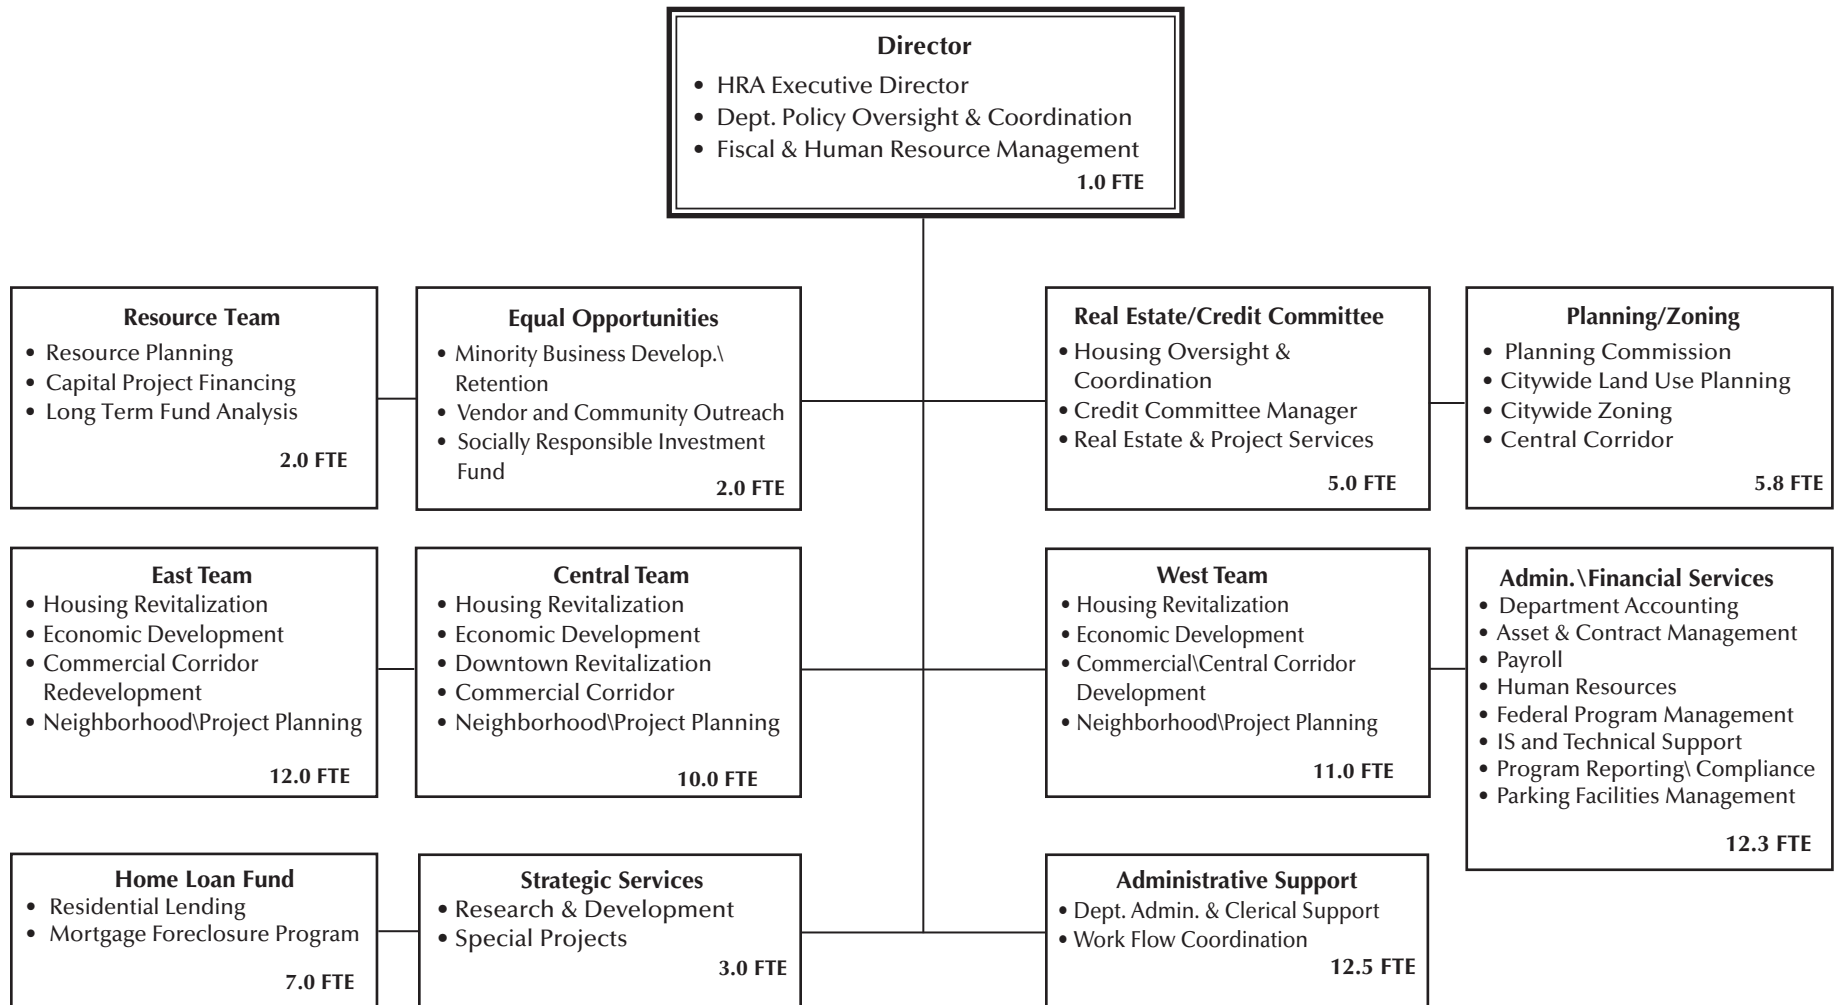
**Director**
- HRA Executive Director
- Dept. Policy Oversight & Coordination
- Fiscal & Human Resource Management

1.0 FTE

**Resource Team**
- Resource Planning
- Capital Project Financing
- Long Term Fund Analysis

2.0 FTE

**Equal Opportunities**
- Minority Business Develop.\ Retention
- Vendor and Community Outreach
- Socially Responsible Investment Fund

2.0 FTE

**Real Estate/Credit Committee**
- Housing Oversight & Coordination
- Credit Committee Manager
- Real Estate & Project Services

5.0 FTE

**Planning/Zoning**
- Planning Commission
- Citywide Land Use Planning
- Citywide Zoning
- Central Corridor

5.8 FTE

**East Team**
- Housing Revitalization
- Economic Development
- Commercial Corridor Redevelopment
- Neighborhood\Project Planning

12.0 FTE

**Central Team**
- Housing Revitalization
- Economic Development
- Downtown Revitalization
- Commercial Corridor
- Neighborhood\Project Planning

10.0 FTE

**West Team**
- Housing Revitalization
- Economic Development
- Commercial\Central Corridor Development
- Neighborhood\Project Planning

11.0 FTE

**Admin.\Financial Services**
- Department Accounting
- Asset & Contract Management
- Payroll
- Human Resources
- Federal Program Management
- IS and Technical Support
- Program Reporting\ Compliance
- Parking Facilities Management

12.3 FTE

**Home Loan Fund**
- Residential Lending
- Mortgage Foreclosure Program

7.0 FTE

**Strategic Services**
- Research & Development
- Special Projects

3.0 FTE

**Administrative Support**
- Dept. Admin. & Clerical Support
- Work Flow Coordination

12.5 FTE